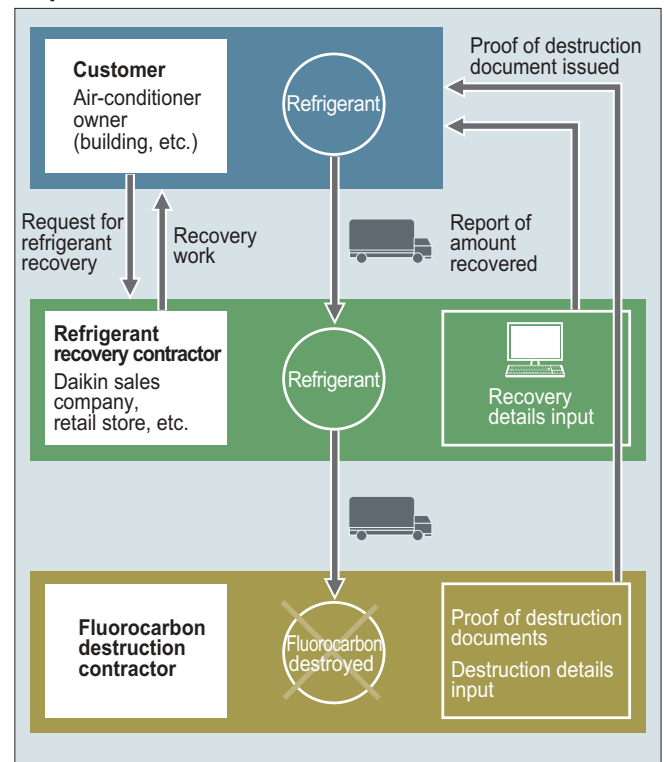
Customer
Air-conditioner owner (building, etc.)

Refrigerant

Proof of destruction document issued

Request for refrigerant recovery

Recovery work

Report of amount recovered

Refrigerant recovery contractor
Daikin sales company, retail store, etc.

Refrigerant

Recovery details input

Fluorocarbon destruction contractor

Fluorocarbon destroyed

Proof of destruction documents

Destruction details input